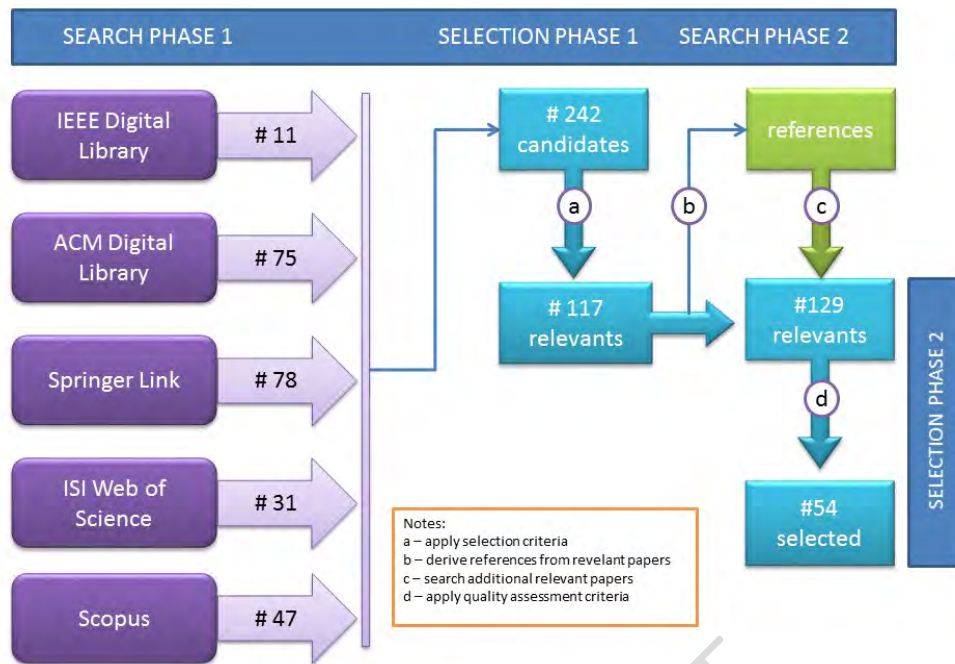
SEARCH PHASE 1

SELECTION PHASE 1

SEARCH PHASE 2

IEEE Digital Library

# 11

ACM Digital Library

# 75

Springer Link

# 78

ISI Web of Science

# 31

Scopus

# 47

# 242 candidates

a

# 117 relevants

b

references

c

#129 relevants

d

#54 selected

SELECTION PHASE 2

Notes:
a – apply selection criteria
b – derive references from revelant papers
c – search additional relevant papers
d – apply quality assessment criteria